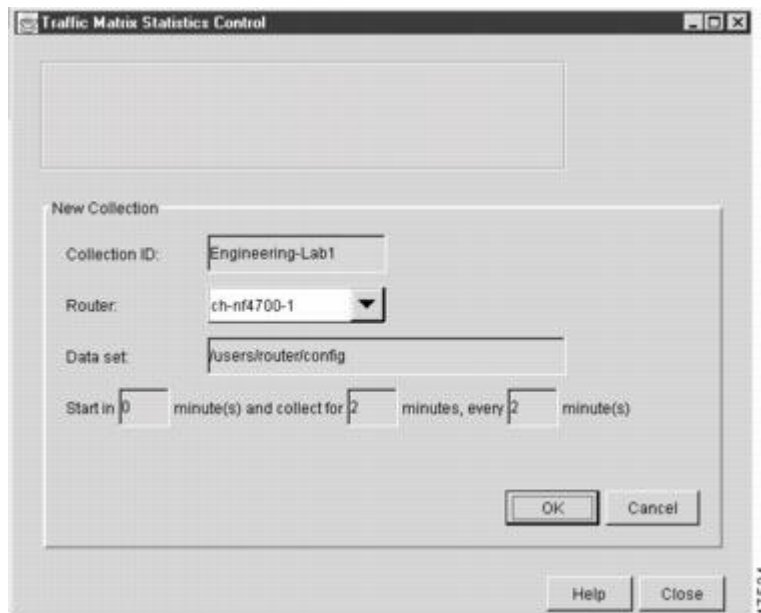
Traffic Matrix Statistics Control

New Collection

Collection ID: Engineering-Lab1

Router: ch-nf4700-1

Data set: /users/router/config

Start in 0 minute(s) and collect for 2 minutes, every 2 minute(s)

OK Cancel

Help Close

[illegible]